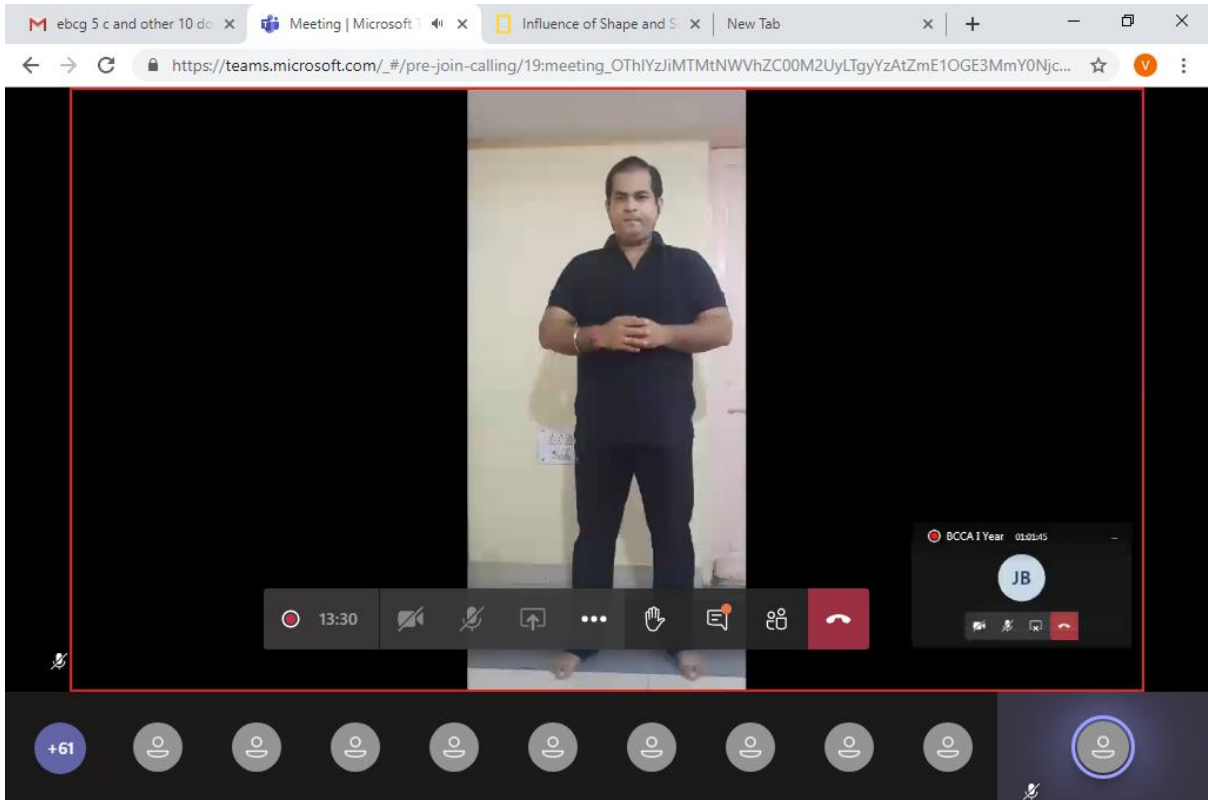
ebcg 5 c and other 10 do ×
Meeting | Microsoft T ×
Influence of Shape and S ×
New Tab ×
+

https://teams.microsoft.com/_#/pre-join-calling/19:meeting_OThlYzJiMTMtNWVhZC00M2UyLTgyYzAtZmE1OGE3MmY0Njc...

V

BCCA I Year 01:01:45

JB

13:30

+61